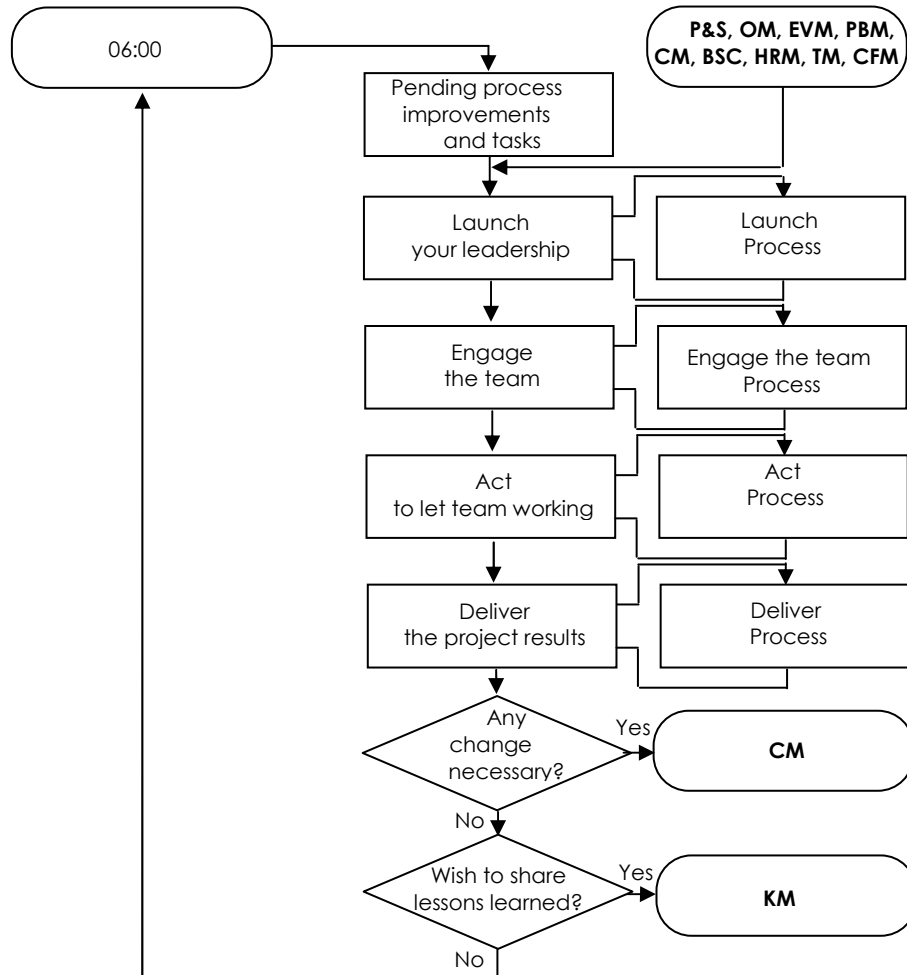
06:00

P&S, OM, EVM, PBM, CM, BSC, HRM, TM, CFM

Pending process improvements and tasks

Launch your leadership

Launch Process

Engage the team

Engage the team Process

Act to let team working

Act Process

Deliver the project results

Deliver Process

Any change necessary?

Yes

CM

No

Wish to share lessons learned?

Yes

KM

No